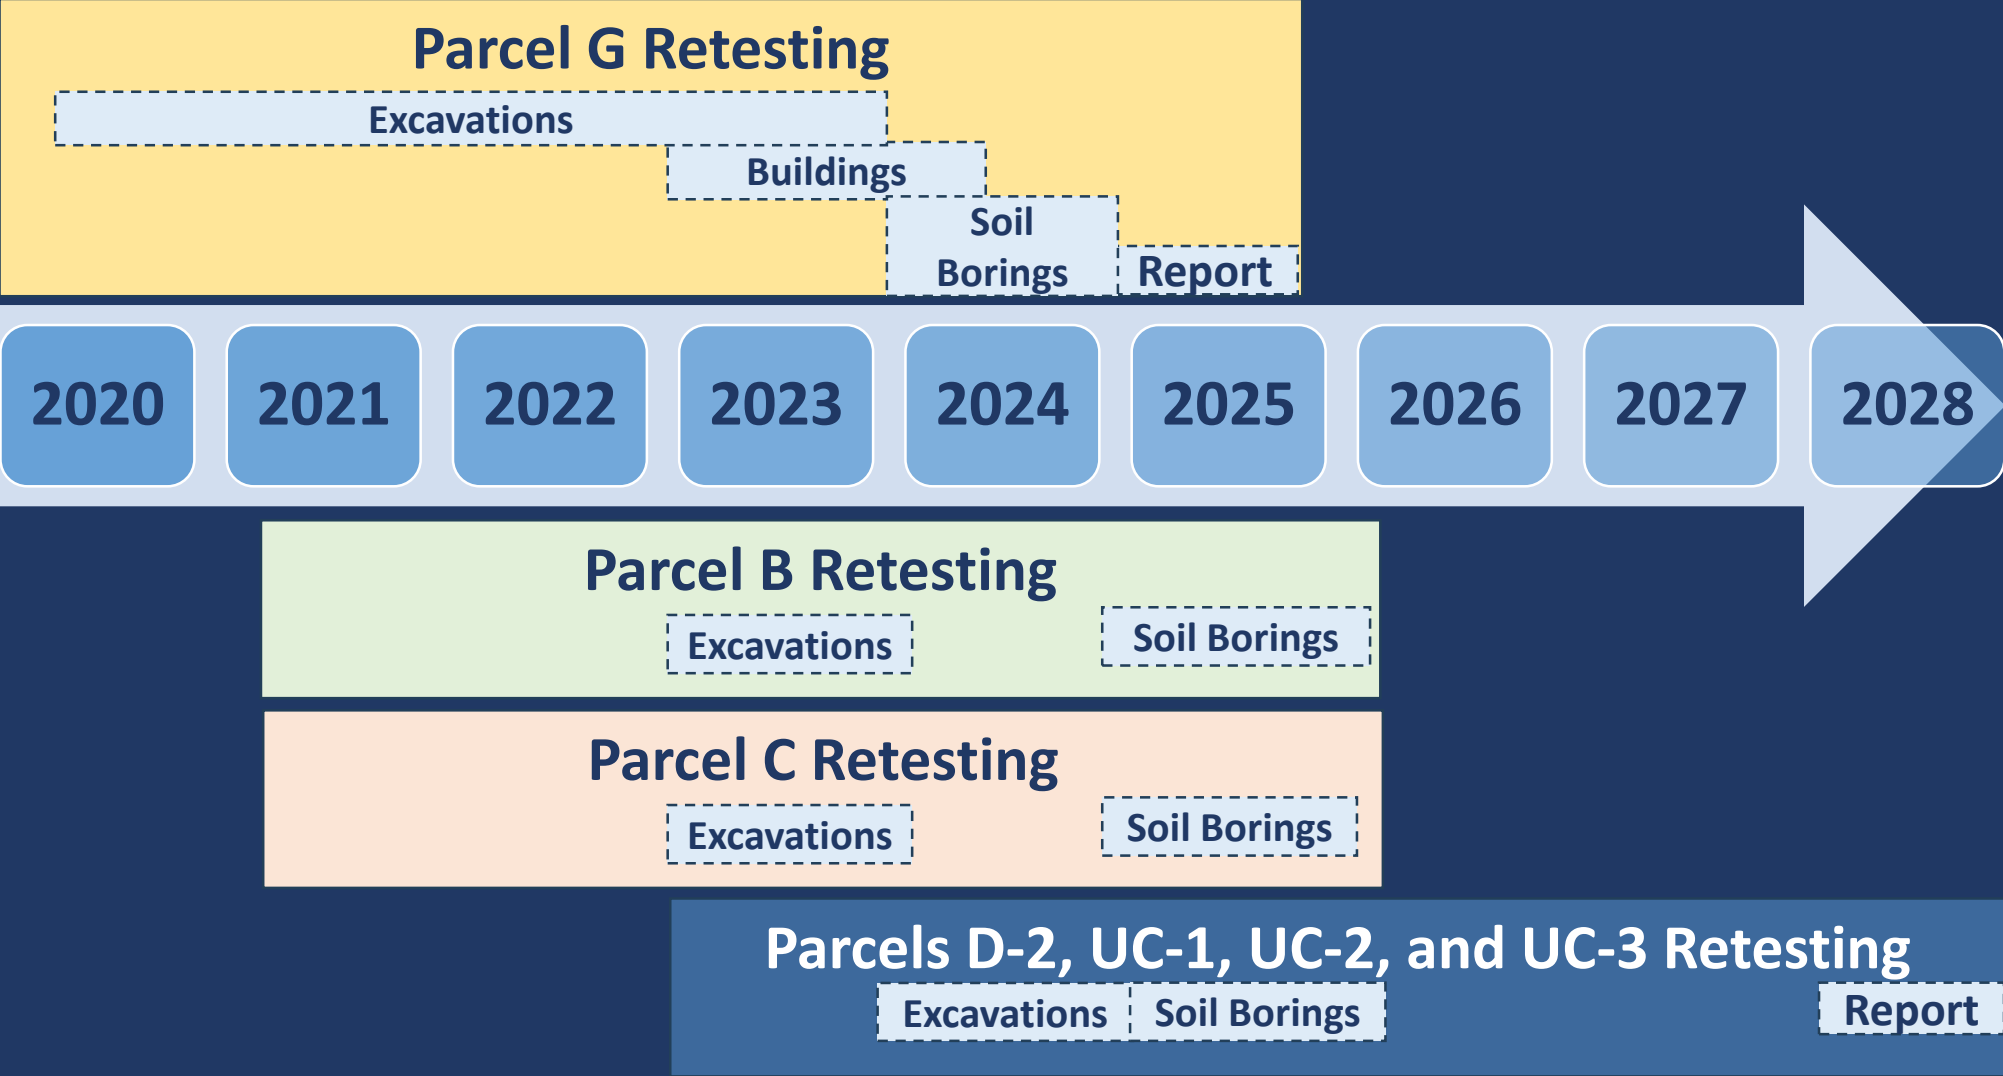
Parcel G Retesting

Excavations

Buildings

Soil Borings

Report

2020 2021 2022 2023 2024 2025 2026 2027 2028

Parcel B Retesting

Excavations

Soil Borings

Parcel C Retesting

Excavations

Soil Borings

Parcels D-2, UC-1, UC-2, and UC-3 Retesting

Excavations

Soil Borings

Report